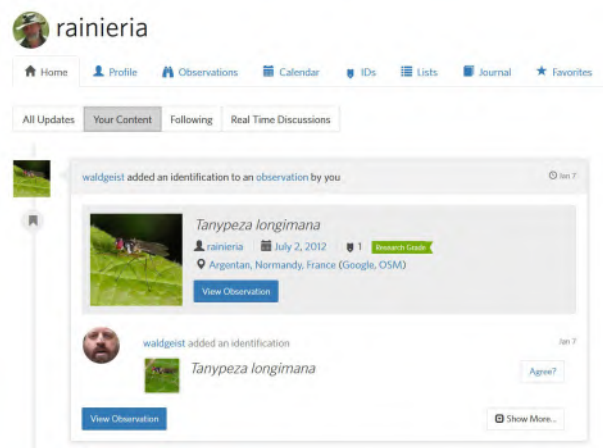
rainieria

Home Profile Observations Calendar IDs Lists Journal Favorites

All Updates Your Content Following Real Time Discussions

waldgeist added an identification to an observation by you

Jan 7

Tanypeza longimana

rainieria July 2, 2012 1 Research Grade

Argentan, Normandy, France (Google, OSM)

View Observation

waldgeist added an identification

Jan 7

Tanypeza longimana

Agree?

View Observation

Show More...